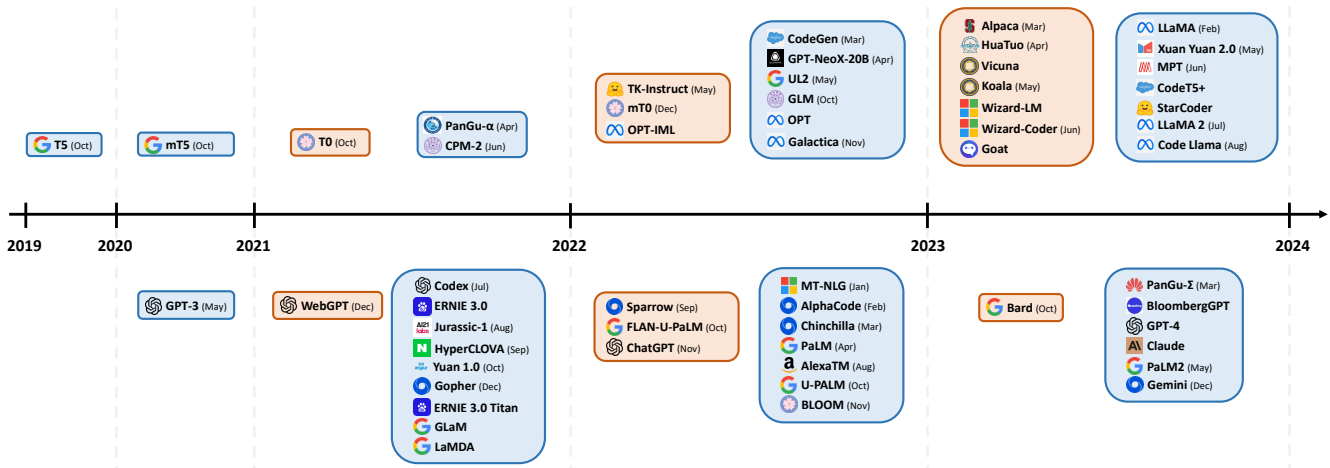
T5 (Oct)

mT5 (Oct)

T0 (Oct)

PanGu-α (Apr)
CPM-2 (Jun)

TK-Instruct (May)
mT0 (Dec)
OPT-IML

CodeGen (Mar)
GPT-NeoX-20B (Apr)
UL2 (May)
GLM (Oct)
OPT
Galactica (Nov)

Alpaca (Mar)
HuaTuo (Apr)
Vicuna
Koala (May)
Wizard-LM
Wizard-Coder (Jun)
Goat

LLaMA (Feb)
Xuan Yuan 2.0 (May)
MPT (Jun)
CodeT5+
StarCoder
LLaMA 2 (Jul)
Code Llama (Aug)

2019 2020 2021 2022 2023 2024

GPT-3 (May)

WebGPT (Dec)

Codex (Jul)
ERNIE 3.0
AI21 labs Jurassic-1 (Aug)
HyperCLOVA (Sep)
Yuan 1.0 (Oct)
Gopher (Dec)
ERNIE 3.0 Titan
GLaM
LaMDA

Sparrow (Sep)
FLAN-U-PaLM (Oct)
ChatGPT (Nov)

MT-NLG (Jan)
AlphaCode (Feb)
Chinchilla (Mar)
PaLM (Apr)
AlexaTM (Aug)
U-PALM (Oct)
BLOOM (Nov)

Bard (Oct)

PanGu-Σ (Mar)
BloombergGPT
GPT-4
Claude
PaLM2 (May)
Gemini (Dec)